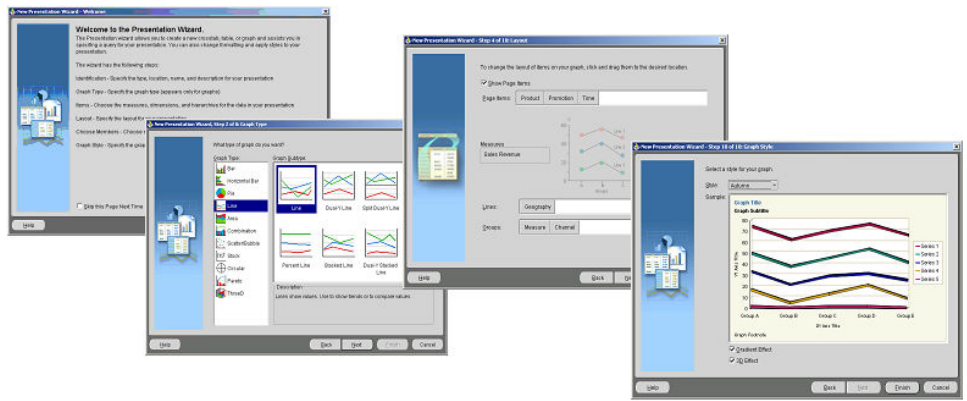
New Presentation Wizard - Welcome

Welcome to the Presentation Wizard.

The Presentation Wizard allows you to create a new crosstab, table, or graph and assists you in specifying a query for your presentation. You can also change formatting and apply styles to your presentation.

The wizard has the following steps:

Identification - Specify the type, location, name, and description for your presentation

Graph Type - Specify the graph type (appears only for graphs)

Items - Choose the measures, dimensions, and hierarchies for the data in your presentation

Layout - Specify the layout for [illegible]

Choose Members - Choose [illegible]

Graph Style - Specify the gra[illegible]

Skip this Page Next Time

Help

New Presentation Wizard, Step 2 of 8: Graph Type

What type of graph do you want?

Graph Type:

Bar

Horizontal Bar

Pie

Line

Area

Combination

Scatter/Bubble

Stock

Circular

Pareto

ThreeD

Graph Subtype:

Line

Dual-Y Line

Split Dual-Y Line

Percent Line

Stacked Line

Dual-Y Stacked Line

Description:

Lines show values. Use to show trends or to compare values.

Help

Back

Next

Finish

Cancel

New Presentation Wizard - Step 4 of 10: Layout

To change the layout of items on your graph, click and drag them to the desired location.

Show Page Items

Page items:

Product

Promotion

Time

Measures

Sales Revenue

Line 1

Line 2

Line 3

Group

Lines:

Geography

Groups:

Measure

Channel

Help

Back

New Presentation Wizard - Step 10 of 10: Graph Style

Select a style for your graph.

Style:

Autumn

Example:

Graph Title

Graph Subtitle

Y1 Axis Title

X1 Axis Title

Group A

Group B

Group C

Group D

Group E

Series 1

Series 2

Series 3

Series 4

Series 5

Graph Footnote

Gradient Effect

3D Effect

Help

Back

Next

Finish

Cancel